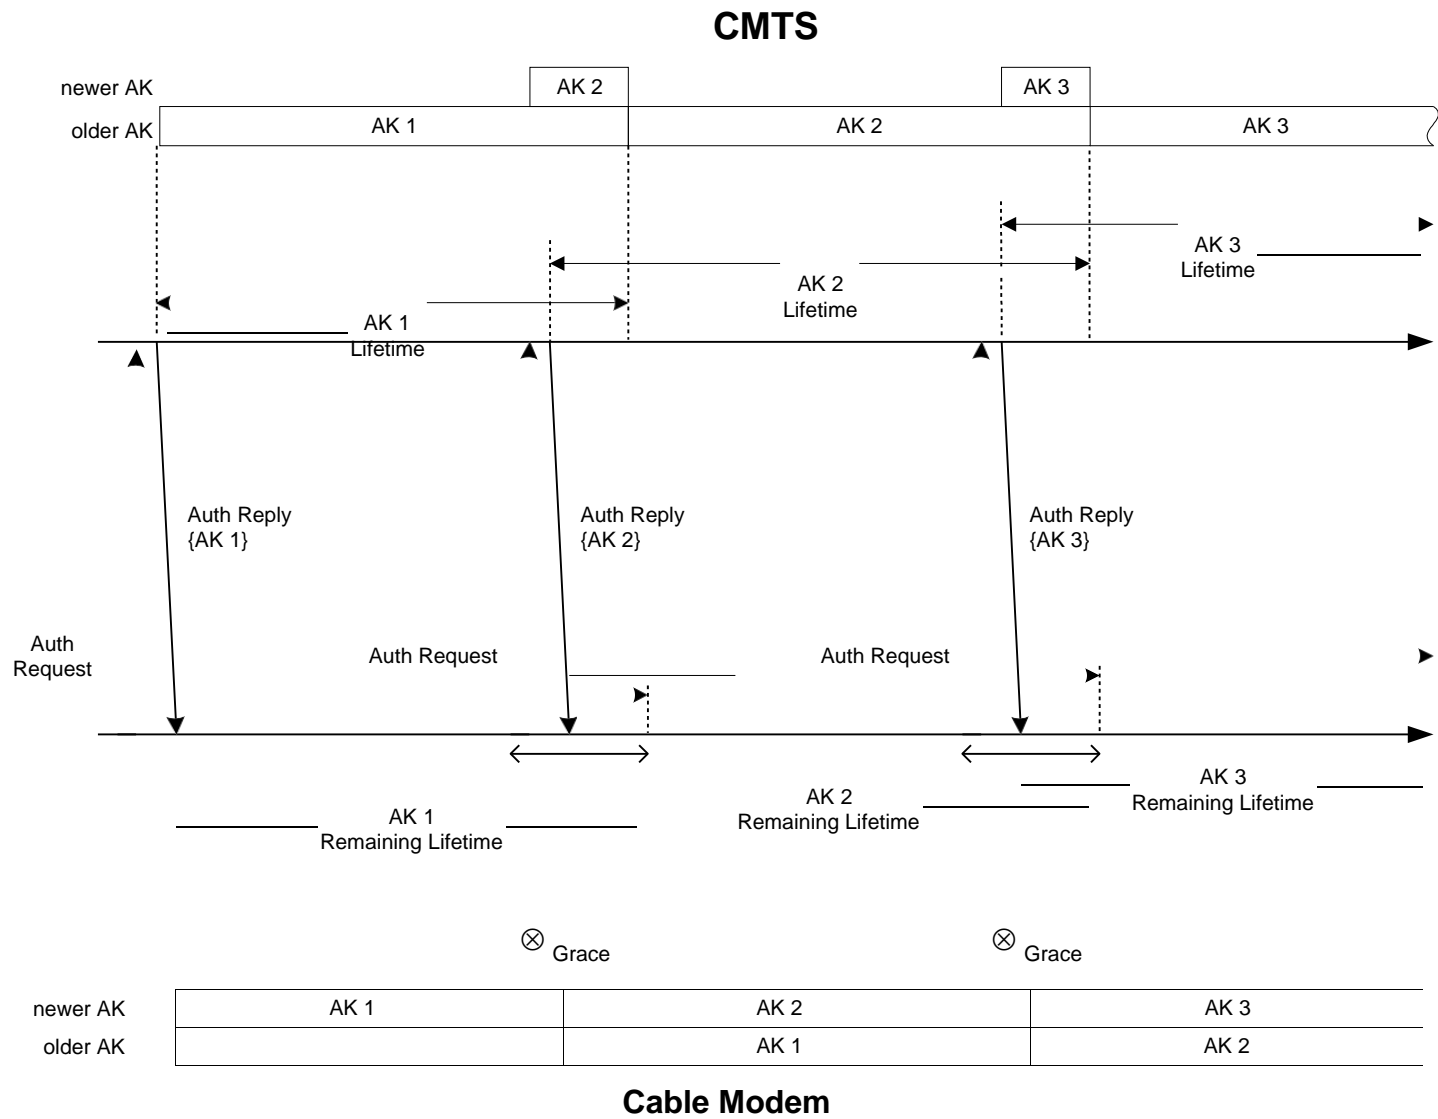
CMTS

newer AK
AK 2
AK 3

older AK
AK 1
AK 2
AK 3

AK 3
Lifetime

AK 2
Lifetime

AK 1
Lifetime

Auth Reply
{AK 1}

Auth Reply
{AK 2}

Auth Reply
{AK 3}

Auth
Request

Auth Request

Auth Request

AK 3
Remaining Lifetime

AK 2
Remaining Lifetime

AK 1
Remaining Lifetime

$\otimes$ Grace

$\otimes$ Grace

| newer AK | AK 1 | AK 2 | AK 3 |
|---|---|---|---|
| older AK | | AK 1 | AK 2 |

Cable Modem